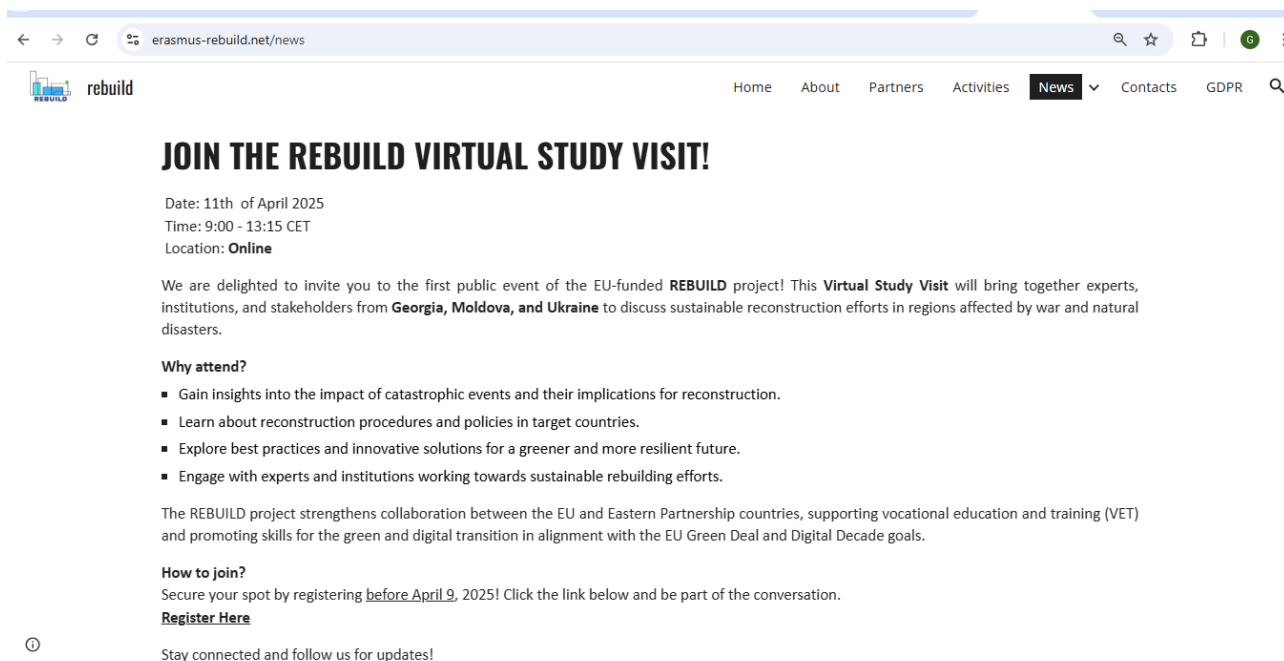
erasmus-rebuild.net/news

G

REBUILD rebuild

Home About Partners Activities News Contacts GDPR

JOIN THE REBUILD VIRTUAL STUDY VISIT!

Date: 11th of April 2025
Time: 9:00 - 13:15 CET
Location: **Online**

We are delighted to invite you to the first public event of the EU-funded **REBUILD** project! This **Virtual Study Visit** will bring together experts, institutions, and stakeholders from **Georgia, Moldova, and Ukraine** to discuss sustainable reconstruction efforts in regions affected by war and natural disasters.

**Why attend?**

- Gain insights into the impact of catastrophic events and their implications for reconstruction.
- Learn about reconstruction procedures and policies in target countries.
- Explore best practices and innovative solutions for a greener and more resilient future.
- Engage with experts and institutions working towards sustainable rebuilding efforts.

The REBUILD project strengthens collaboration between the EU and Eastern Partnership countries, supporting vocational education and training (VET) and promoting skills for the green and digital transition in alignment with the EU Green Deal and Digital Decade goals.

**How to join?**
Secure your spot by registering before April 9, 2025! Click the link below and be part of the conversation.
**Register Here**

Stay connected and follow us for updates!